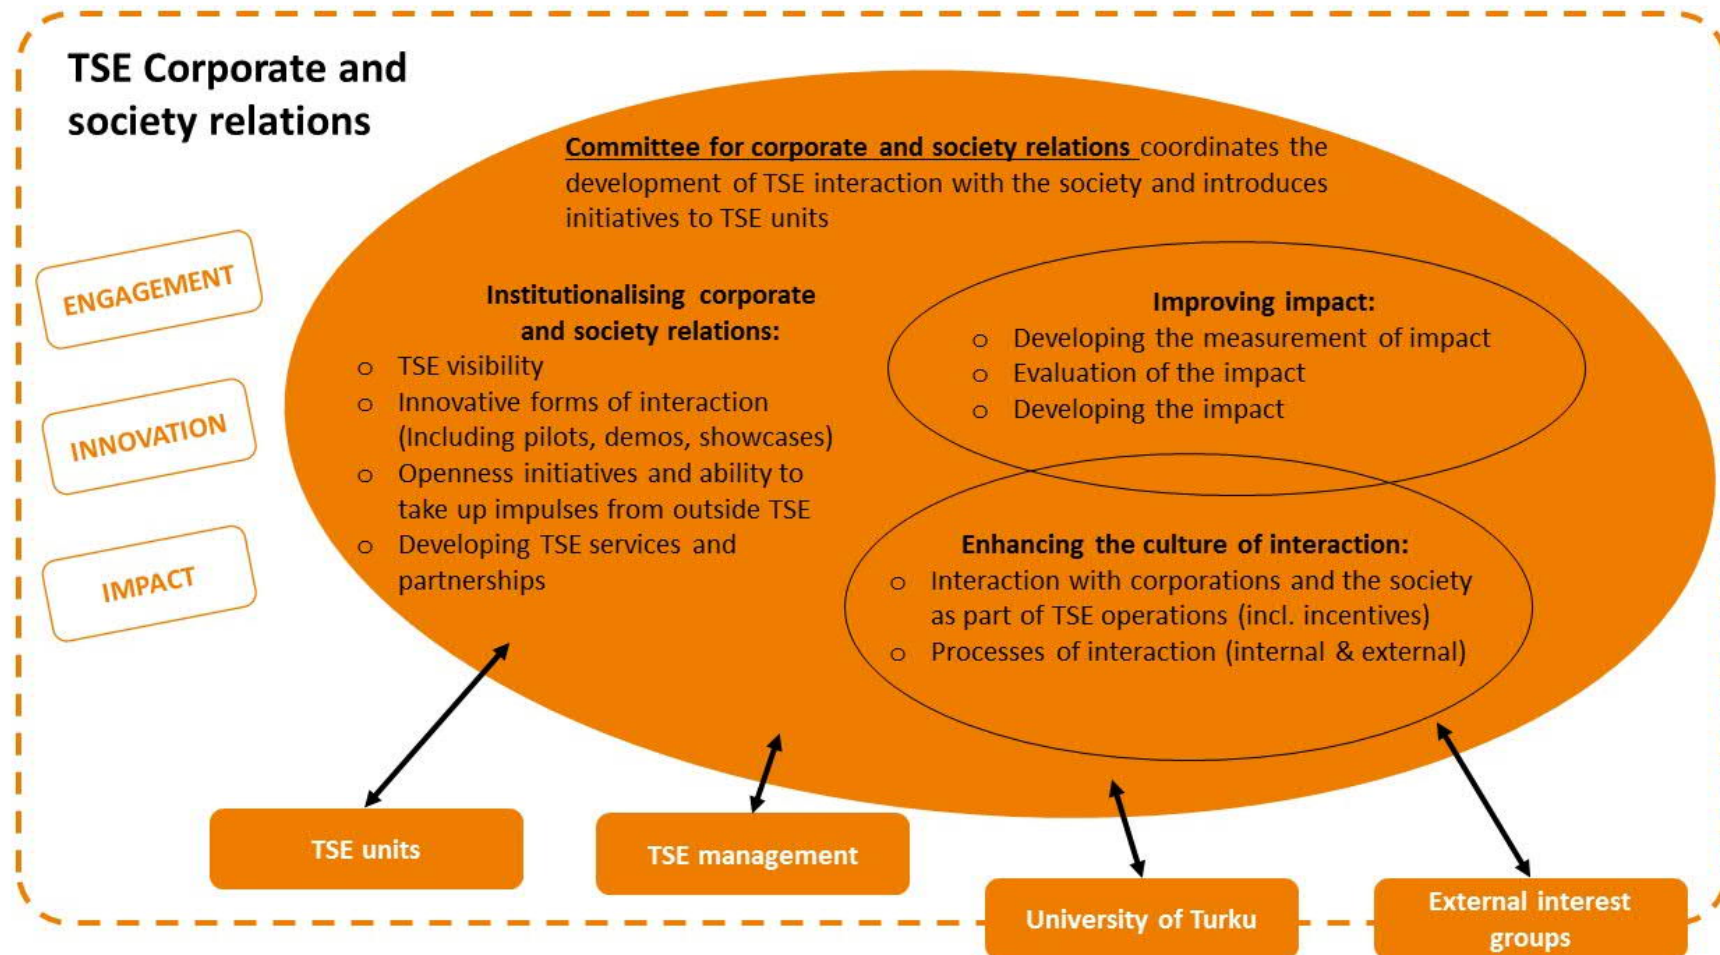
TSE Corporate and society relations

ENGAGEMENT

INNOVATION

IMPACT

Committee for corporate and society relations coordinates the development of TSE interaction with the society and introduces initiatives to TSE units

Institutionalising corporate and society relations:
- TSE visibility
- Innovative forms of interaction (Including pilots, demos, showcases)
- Openness initiatives and ability to take up impulses from outside TSE
- Developing TSE services and partnerships

Improving impact:
- Developing the measurement of impact
- Evaluation of the impact
- Developing the impact

Enhancing the culture of interaction:
- Interaction with corporations and the society as part of TSE operations (incl. incentives)
- Processes of interaction (internal & external)

TSE units

TSE management

University of Turku

External interest groups